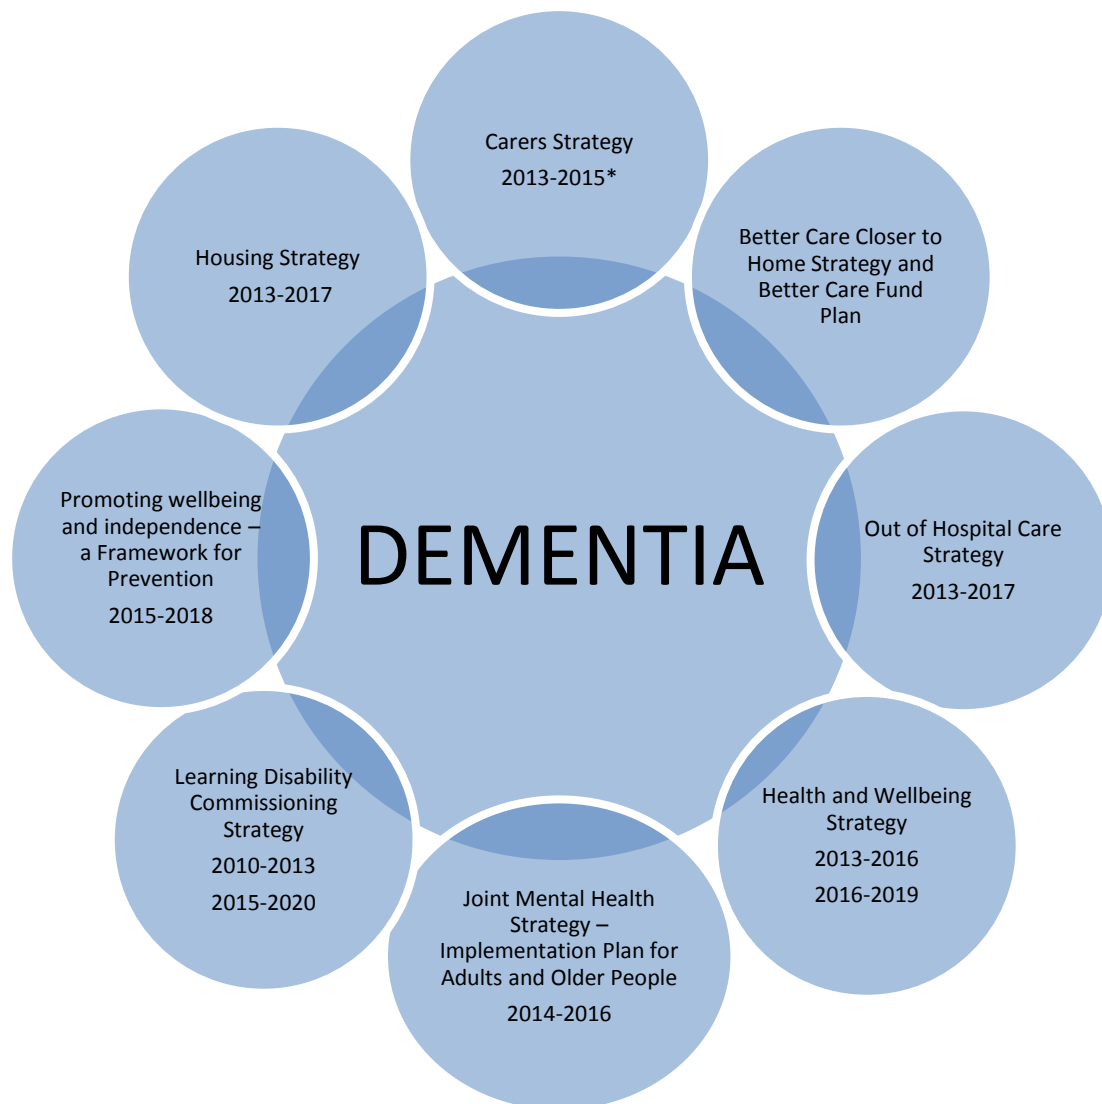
Carers Strategy
2013-2015*

Better Care Closer to Home Strategy and Better Care Fund Plan

Out of Hospital Care Strategy
2013-2017

Health and Wellbeing Strategy
2013-2016
2016-2019

Joint Mental Health Strategy – Implementation Plan for Adults and Older People
2014-2016

Learning Disability Commissioning Strategy
2010-2013
2015-2020

Promoting wellbeing and independence – a Framework for Prevention
2015-2018

Housing Strategy
2013-2017

DEMENTIA